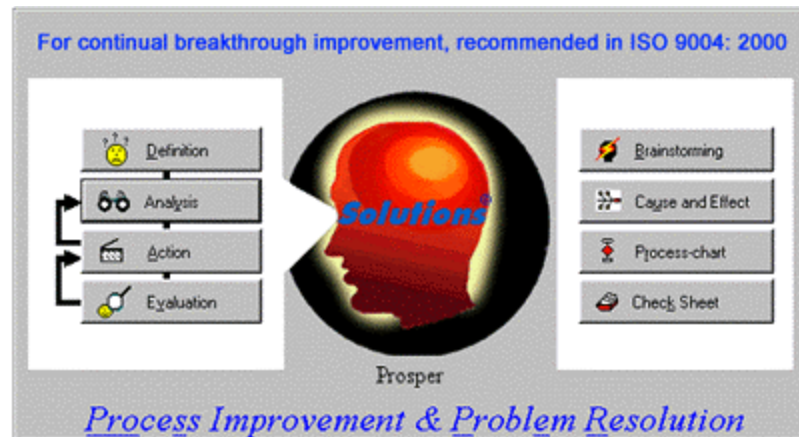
For continual breakthrough improvement, recommended in ISO 9004: 2000

Definition

Analysis

Action

Evaluation

Solutions®

Prosper

Brainstorming

Cause and Effect

Process-chart

Check Sheet

Process Improvement & Problem Resolution